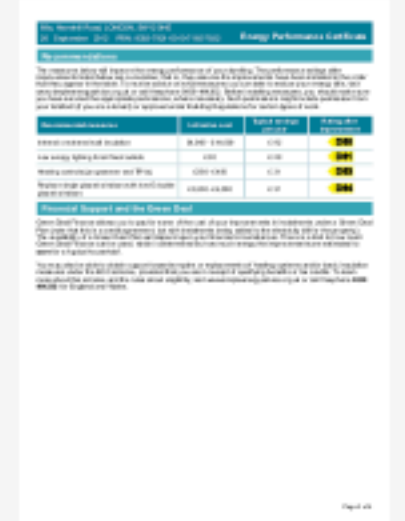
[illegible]
Energy Performance Certificate

Recommendations

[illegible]

| Recommended measures | Indicative cost | Typical savings per year | Rating after improvement |
|---|---|---|---|
| Internal or external wall insulation | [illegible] | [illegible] | D60 |
| Low energy lighting for all fixed outlets | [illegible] | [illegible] | D61 |
| Heating controls (programmer and TRVs) | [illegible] | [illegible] | D63 |
| Replace single glazed windows with low-E double glazed windows | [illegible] | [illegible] | D64 |

Financial Support and the Green Deal

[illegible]

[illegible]

Page 4 of 4